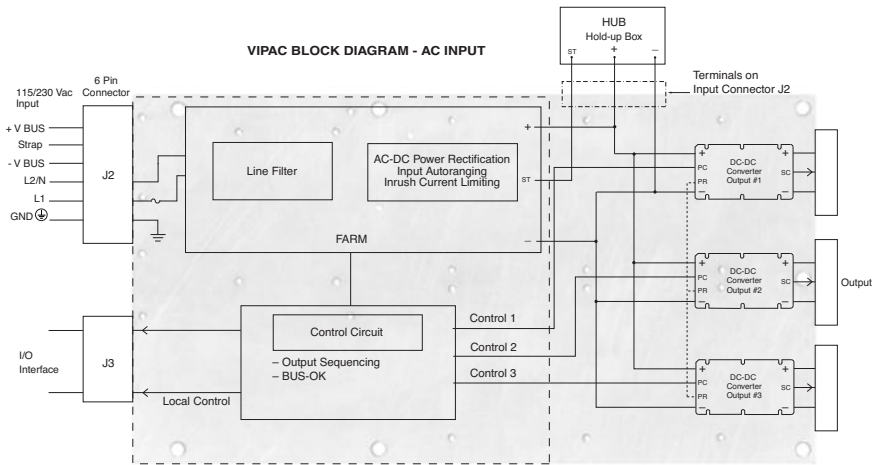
HUB
Hold-up Box
ST + –

VIPAC BLOCK DIAGRAM - AC INPUT

115/230 Vac Input

6 Pin Connector

Terminals on Input Connector J2

+ V BUS
Strap
- V BUS
L2/N
L1
GND

J2

Line Filter

AC-DC Power Rectification
Input Autoranging
Inrush Current Limiting

+
ST
–

FARM

+ PC PR –
DC-DC Converter Output #1
+ SC –

+ PC PR –
DC-DC Converter Output #2
+ SC –

Output

+ PC PR –
DC-DC Converter Output #3
+ SC –

I/O Interface

J3

Control Circuit

– Output Sequencing
– BUS-OK

Control 1
Control 2
Control 3

Local Control